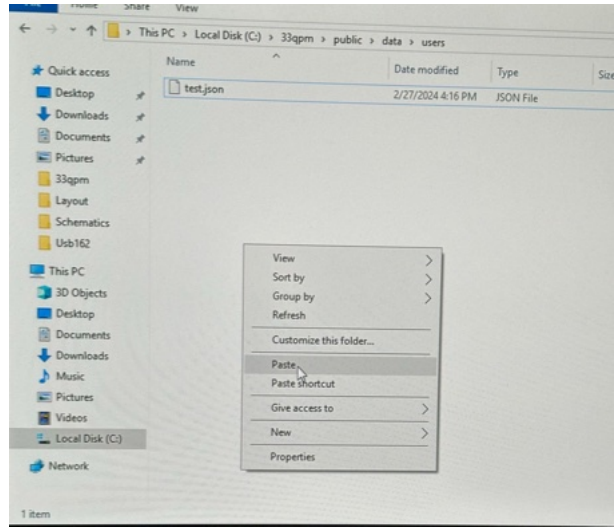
Home Share View

This PC > Local Disk (C:) > 33qpm > public > data > users

Quick access
Desktop
Downloads
Documents
Pictures
33qpm
Layout
Schematics
Usb162

This PC
3D Objects
Desktop
Documents
Downloads
Music
Pictures
Videos
Local Disk (C:)

Network

| Name | Date modified | Type | Size |
|---|---|---|---|
| test.json | 2/27/2024 4:16 PM | JSON File | |

View
Sort by
Group by
Refresh
Customize this folder...
Paste
Paste shortcut
Give access to
New
Properties

1 item